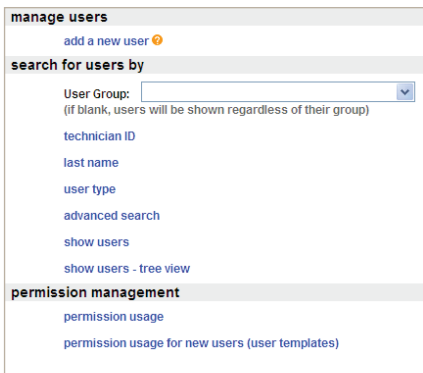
manage users

add a new user ?

search for users by

User Group:

(if blank, users will be shown regardless of their group)

technician ID

last name

user type

advanced search

show users

show users - tree view

permission management

permission usage

permission usage for new users (user templates)